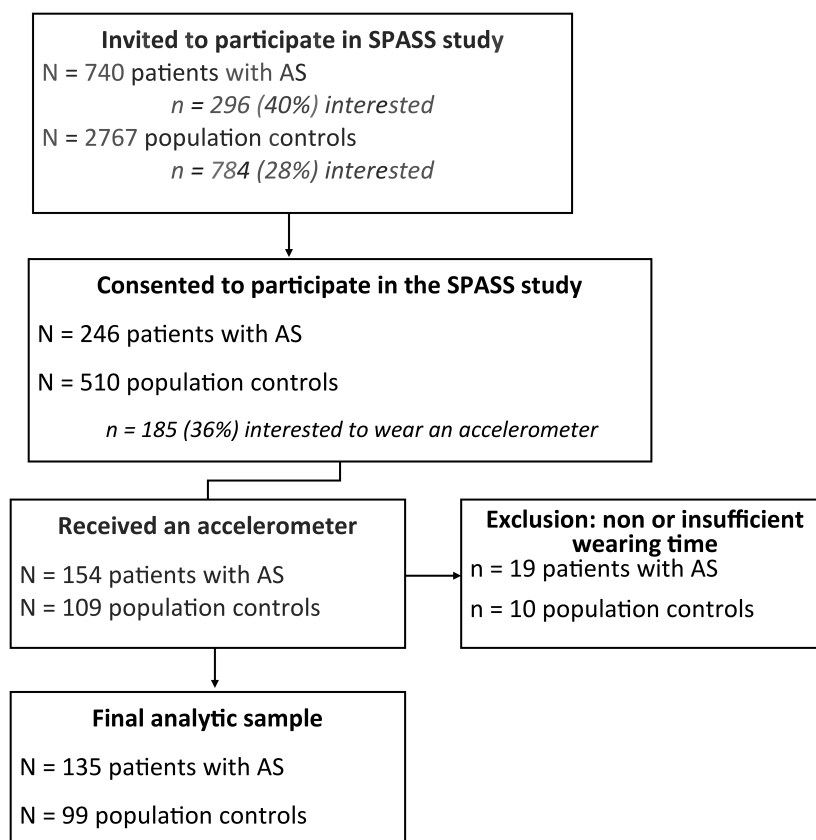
Invited to participate in SPASS study
N = 740 patients with AS
n = 296 (40%) interested
N = 2767 population controls
n = 784 (28%) interested

Consented to participate in the SPASS study
N = 246 patients with AS
N = 510 population controls
n = 185 (36%) interested to wear an accelerometer

Received an accelerometer
N = 154 patients with AS
N = 109 population controls

Exclusion: non or insufficient wearing time
n = 19 patients with AS
n = 10 population controls

Final analytic sample
N = 135 patients with AS
N = 99 population controls